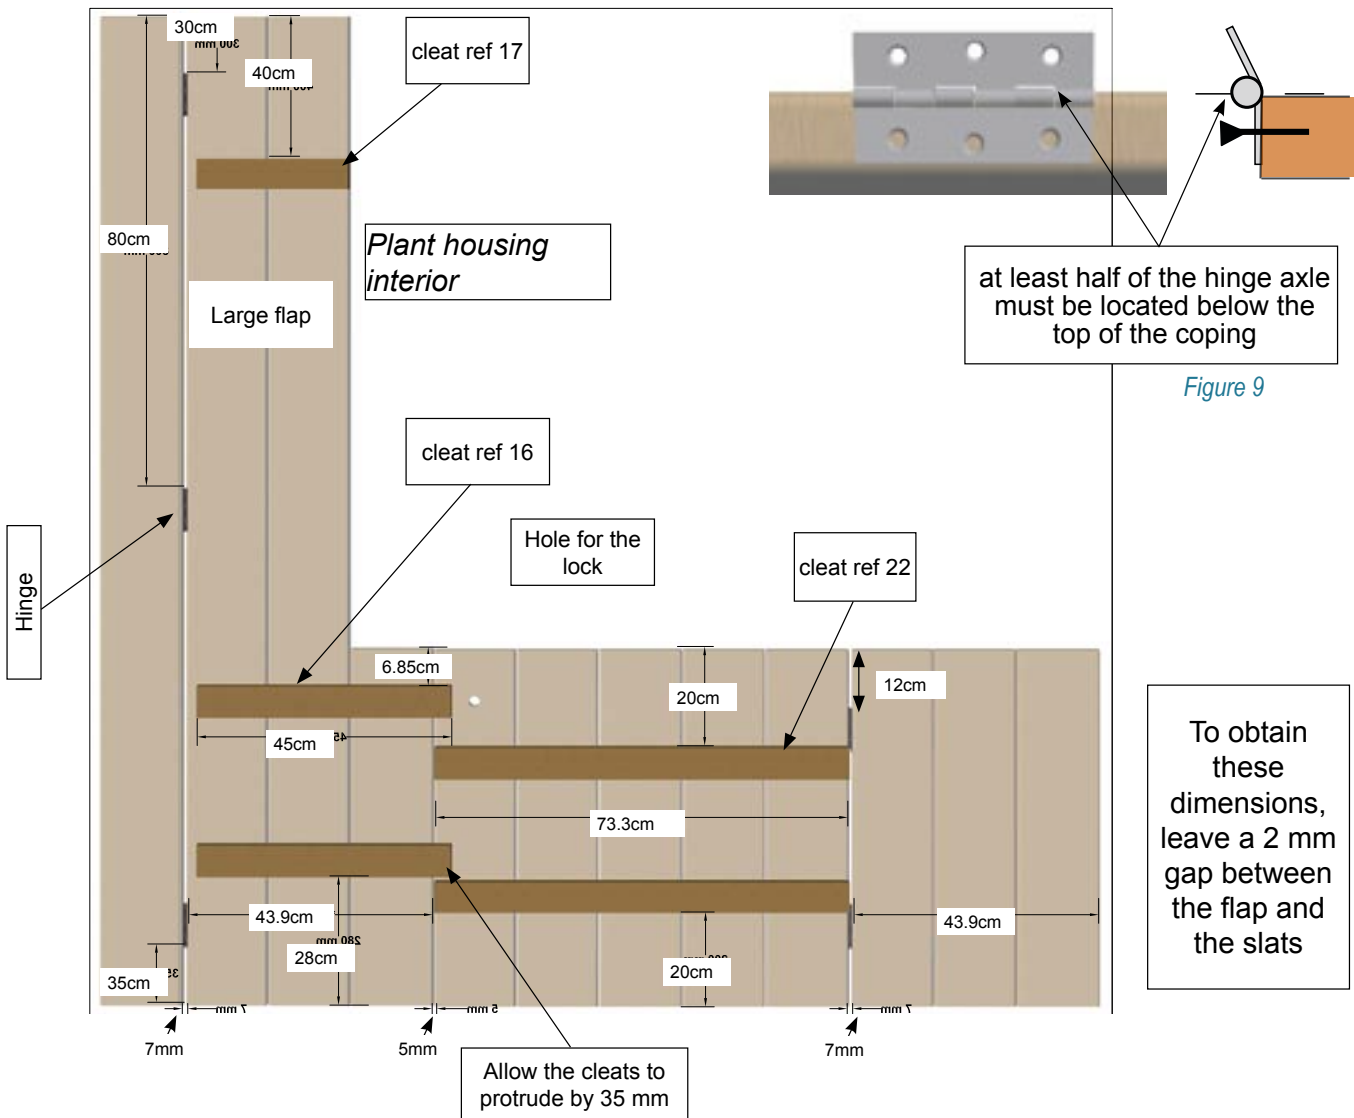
30cm

40cm

cleat ref 17

80cm

Plant housing interior

Large flap

at least half of the hinge axle must be located below the top of the coping

Figure 9

cleat ref 16

Hinge

Hole for the lock

cleat ref 22

6.85cm

20cm

12cm

45cm

73.3cm

To obtain these dimensions, leave a 2 mm gap between the flap and the slats

43.9cm

43.9cm

28cm

20cm

35cm

7mm

5mm

7mm

Allow the cleats to protrude by 35 mm